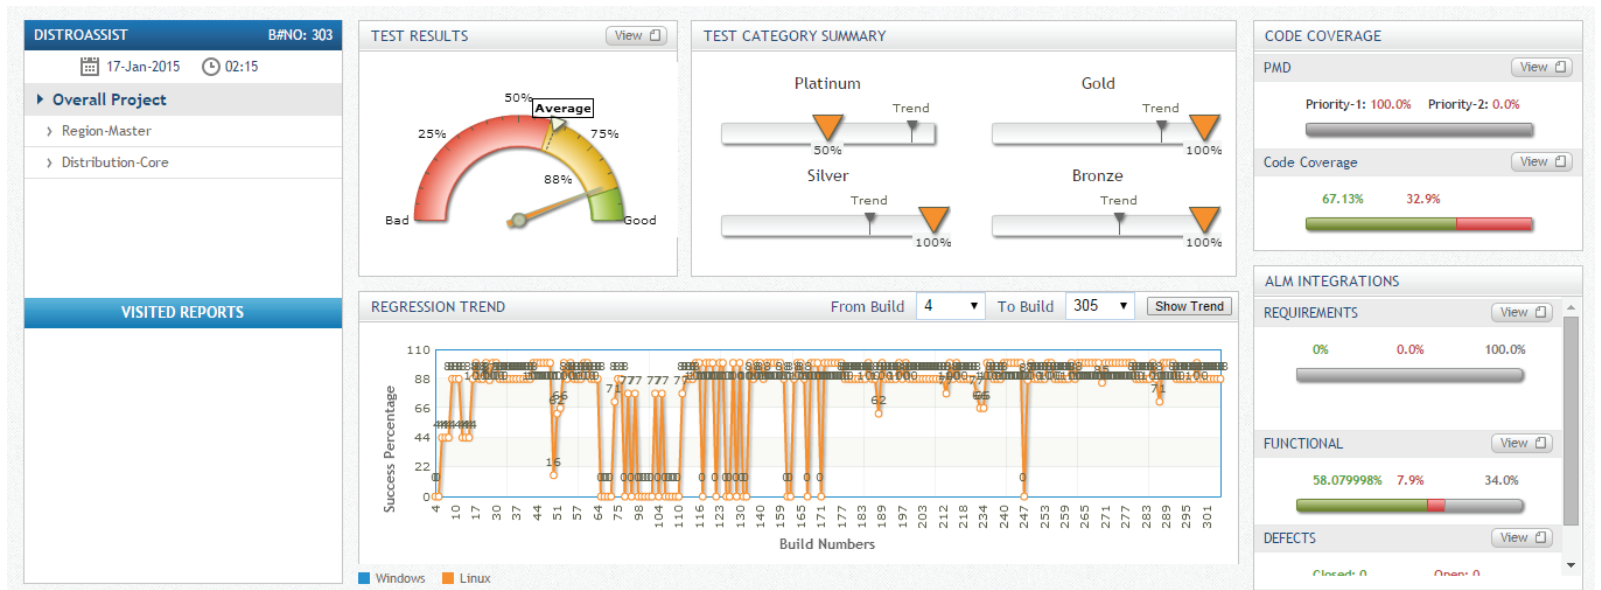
DISTROASSIST B#NO: 303
17-Jan-2015 02:15
Overall Project
Region-Master
Distribution-Core
VISITED REPORTS

TEST RESULTS View
50%
Average
25%
75%
88%
Bad
Good

TEST CATEGORY SUMMARY
Platinum
Trend
50%
Gold
Trend
100%
Silver
Trend
100%
Bronze
Trend
100%

CODE COVERAGE
PMD View
Priority-1: 100.0% Priority-2: 0.0%
Code Coverage View
67.13% 32.9%

ALM INTEGRATIONS
REQUIREMENTS View
0% 0.0% 100.0%
FUNCTIONAL View
58.079998% 7.9% 34.0%
DEFECTS View
Closed: 0 Open: 0

REGRESSION TREND From Build 4 To Build 305 Show Trend
110
88
66
44
22
0
Success Percentage
4 10 17 30 37 44 51 57 64 75 98 104 110 116 123 130 140 159 165 171 177 183 189 197 203 212 218 234 240 247 253 259 265 271 277 283 289 295 301
Build Numbers
Windows Linux